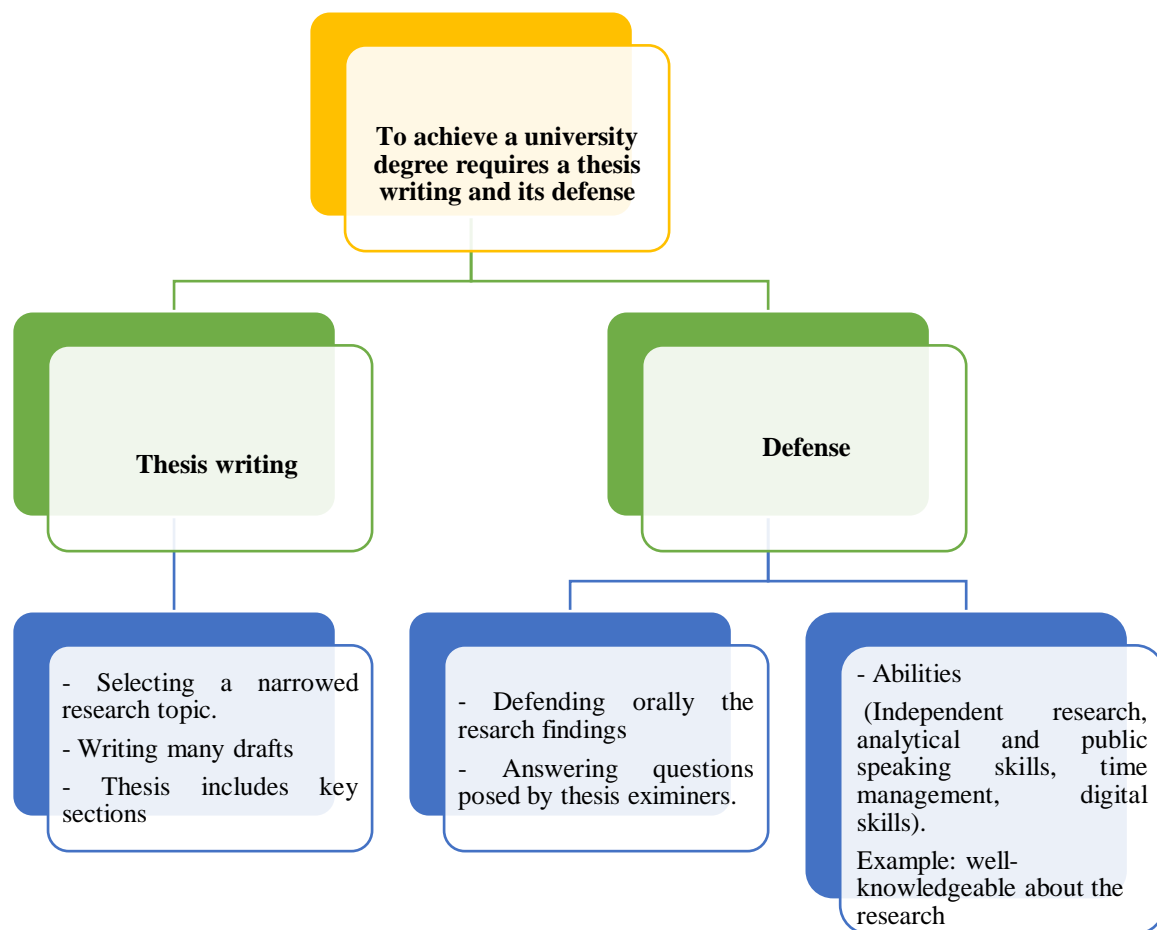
To achieve a university degree requires a thesis writing and its defense

Thesis writing

Defense

- Selecting a narrowed research topic.

- Writing many drafts

- Thesis includes key sections

- Defending orally the resarch findings

- Answering questions posed by thesis eximiners.

- Abilities

(Independent research, analytical and public speaking skills, time management, digital skills).

Example: well-knowledgeable about the research